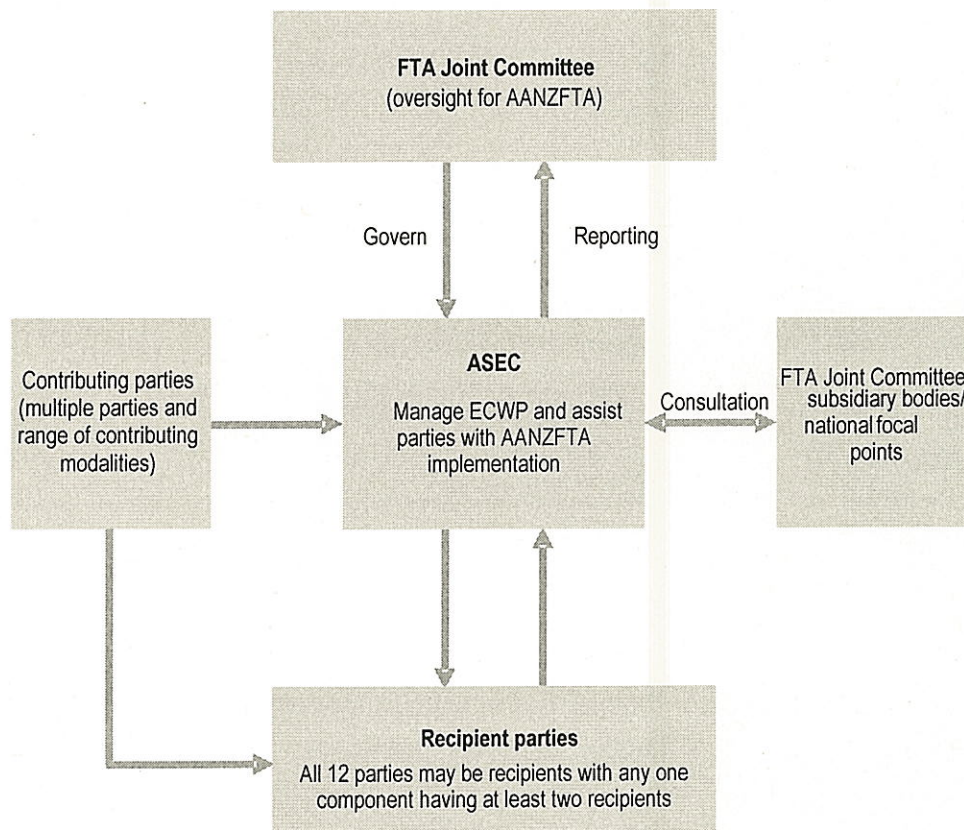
FTA Joint Committee
(oversight for AANZFTA)

Govern

Reporting

Contributing parties (multiple parties and range of contributing modalities)

ASEC

Manage ECWP and assist parties with AANZFTA implementation

Consultation

FTA Joint Committee subsidiary bodies/ national focal points

Recipient parties

All 12 parties may be recipients with any one component having at least two recipients